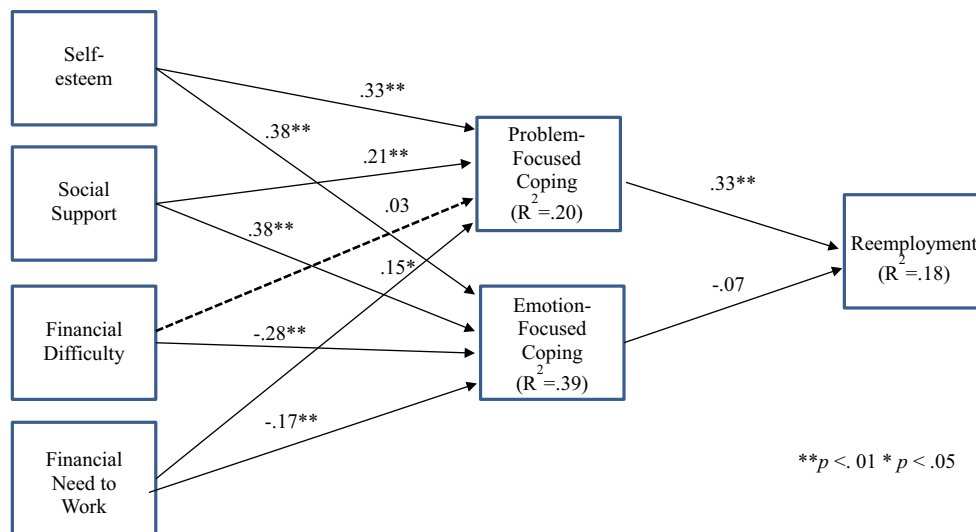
Self-esteem

Social Support

Financial Difficulty

Financial Need to Work

.33**

.38**

.21**

.03

.38**

.15*

-.28**

-.17**

Problem-Focused Coping ($R^2$=.20)

Emotion-Focused Coping ($R^2$=.39)

.33**

-.07

Reemployment ($R^2$=.18)

**$p$ <. 01 * $p$ < .05